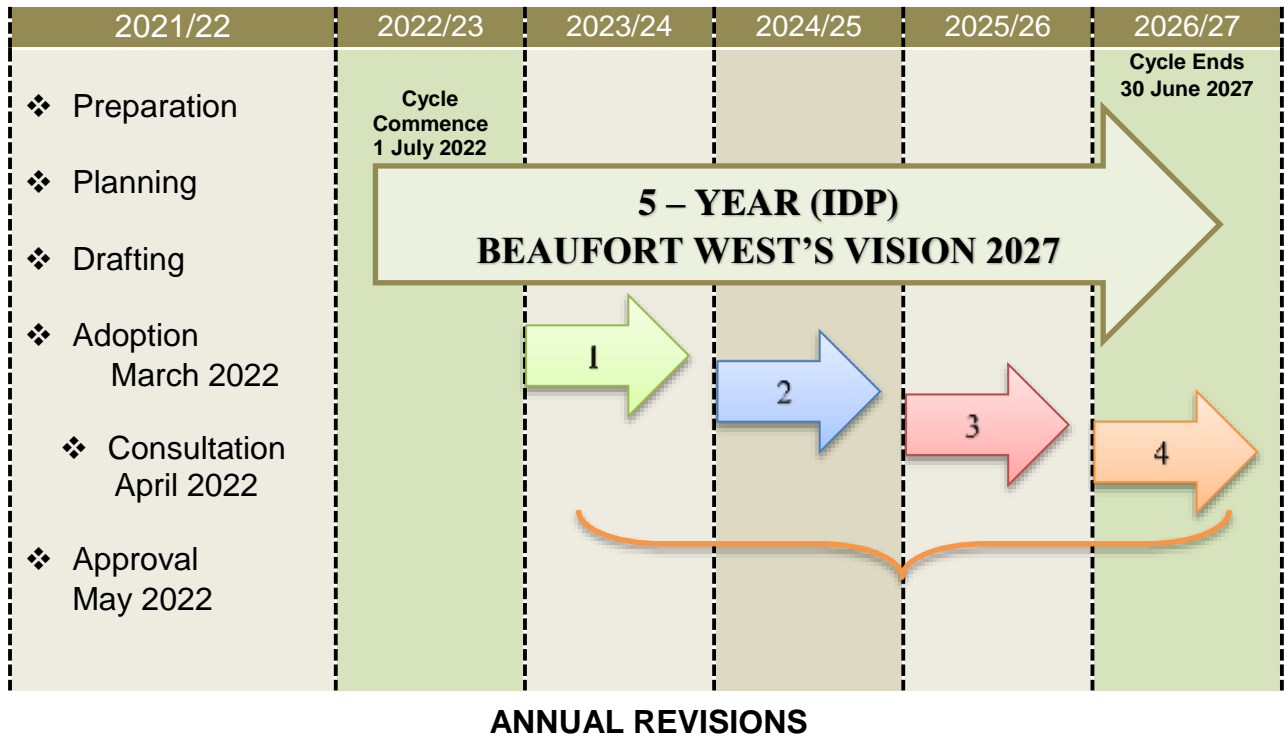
| 2021/22 | 2022/23 | 2023/24 | 2024/25 | 2025/26 | 2026/27 |
|---|---|---|---|---|---|

❖ Preparation

❖ Planning

❖ Drafting

❖ Adoption March 2022

❖ Consultation April 2022

❖ Approval May 2022

Cycle Commence 1 July 2022

Cycle Ends 30 June 2027

5 – YEAR (IDP)
BEAUFORT WEST'S VISION 2027

1

2

3

4

ANNUAL REVISIONS